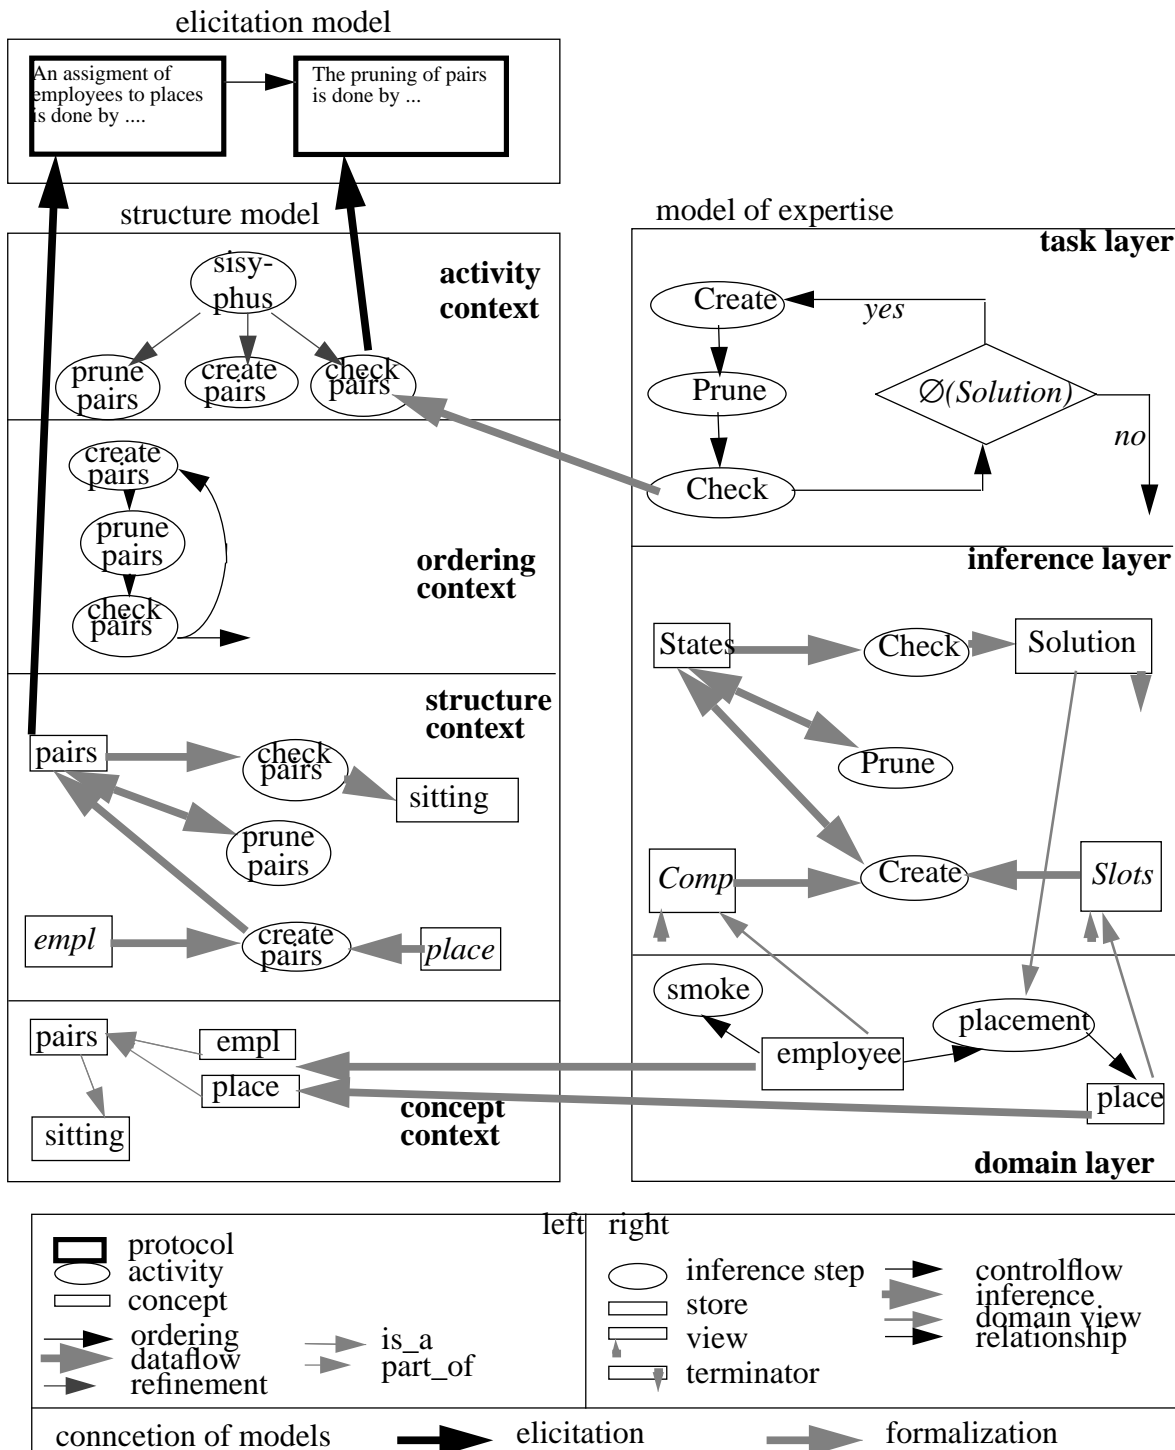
elicitation model

An assigment of employees to places is done by ....

The pruning of pairs is done by ...

structure model

activity context

sisy-phus

prune pairs

create pairs

check pairs

create pairs

prune pairs

check pairs

ordering context

structure context

pairs

check pairs

sitting

prune pairs

empl

create pairs

place

pairs

empl

place

sitting

concept context

model of expertise

task layer

Create

yes

Prune

$\emptyset$(Solution)

no

Check

inference layer

States

Check

Solution

Prune

Comp

Create

Slots

smoke

placement

employee

place

domain layer

left

right

protocol

activity

concept

ordering

dataflow

refinement

is_a

part_of

inference step

store

view

terminator

controlflow

inference

domain view

relationship

conncetion of models

elicitation

formalization